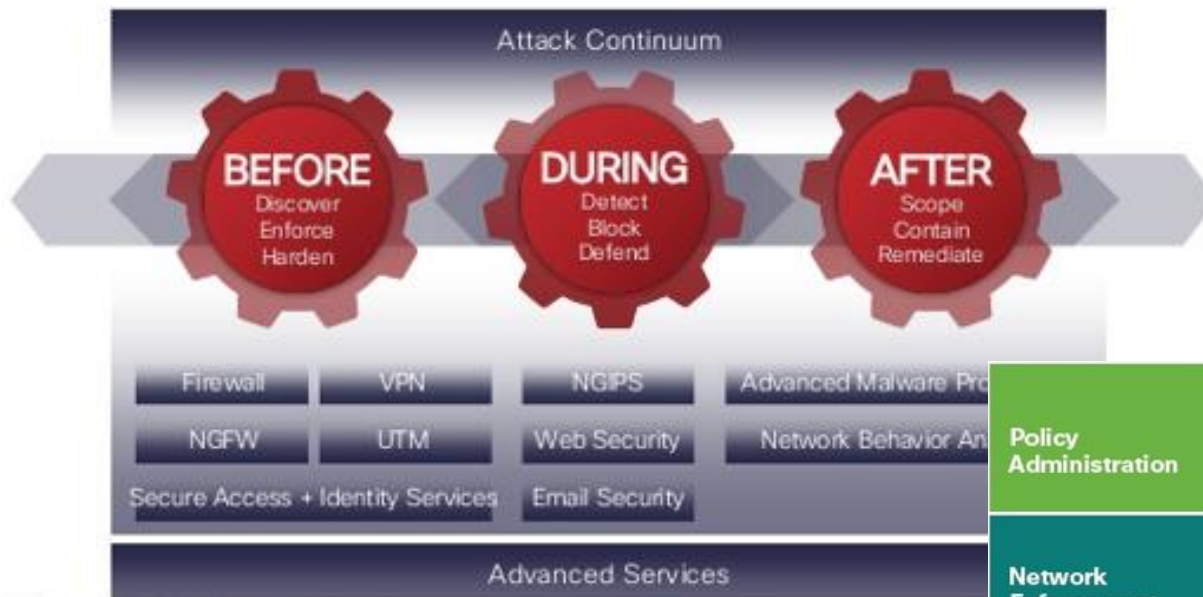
Attack Continuum

BEFORE
Discover
Enforce
Harden

DURING
Detect
Block
Defend

AFTER
Scope
Contain
Remediate

Firewall
VPN
NGIPS
Advanced Malware Pr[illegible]
NGFW
UTM
Web Security
Network Behavior An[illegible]
Secure Access + Identity Services
Email Security

Policy Administration

Network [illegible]

Advanced Services